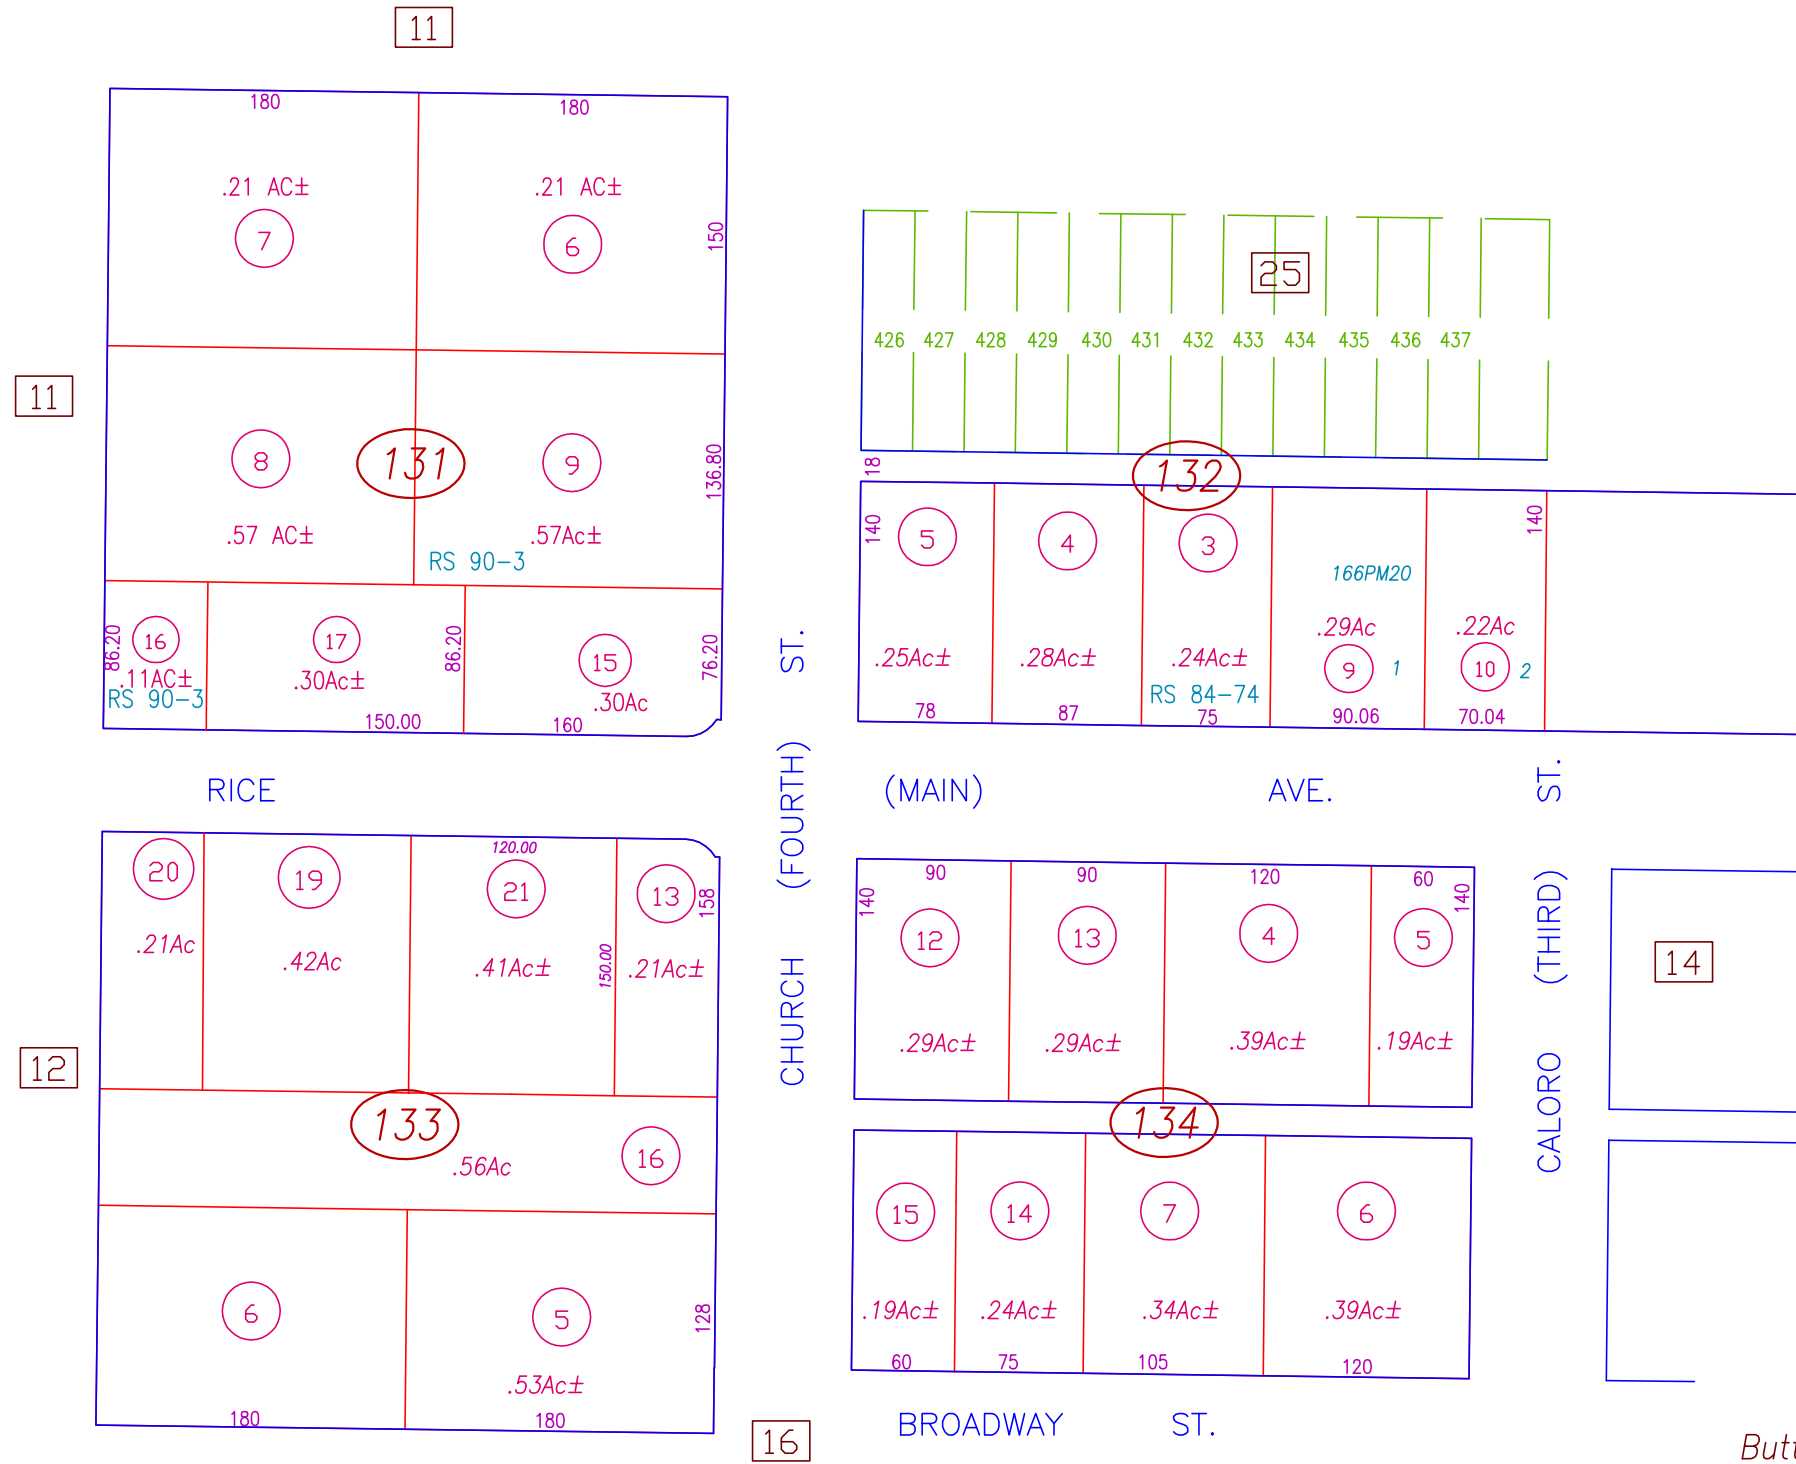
11

180
180
.21 AC±
.21 AC±
7
6
150

11

8
131
9
.57 AC±
.57Ac±
136.80
RS 90-3

86.20
16
.11AC±
RS 90-3
17
.30Ac±
86.20
15
.30Ac
76.20
150.00
160

25
426 427 428 429 430 431 432 433 434 435 436 437
18
132
140
5
4
3
166PM20
140
.29Ac
.22Ac
9
1
10
2
.25Ac±
.28Ac±
.24Ac±
RS 84-74
78
87
75
90.06
70.04

RICE
ST.
(FOURTH)
CHURCH
(MAIN)
AVE.
ST.
(THIRD)
CALORO

20
19
120.00
21
13
158
.21Ac
.42Ac
.41Ac±
150.00
.21Ac±

12

133
.56Ac
16

6
5
.53Ac±
128
180
180

90
90
120
60
140
12
13
4
5
140
.29Ac±
.29Ac±
.39Ac±
.19Ac±

134
15
14
7
6
.19Ac±
.24Ac±
.34Ac±
.39Ac±
60
75
105
120

14

16
BROADWAY
ST.
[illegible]